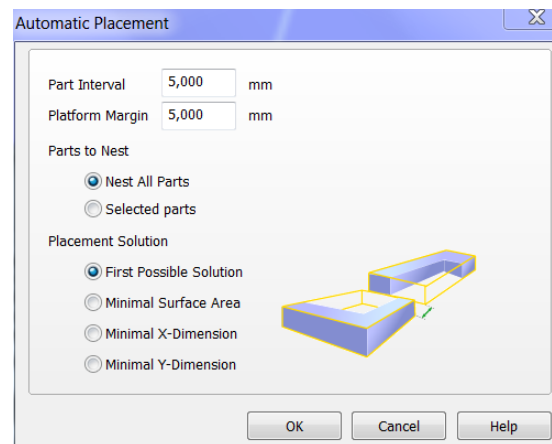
Automatic Placement

Part Interval 5,000 mm
Platform Margin 5,000 mm

Parts to Nest

Nest All Parts
Selected parts

Placement Solution

First Possible Solution
Minimal Surface Area
Minimal X-Dimension
Minimal Y-Dimension

OK Cancel Help